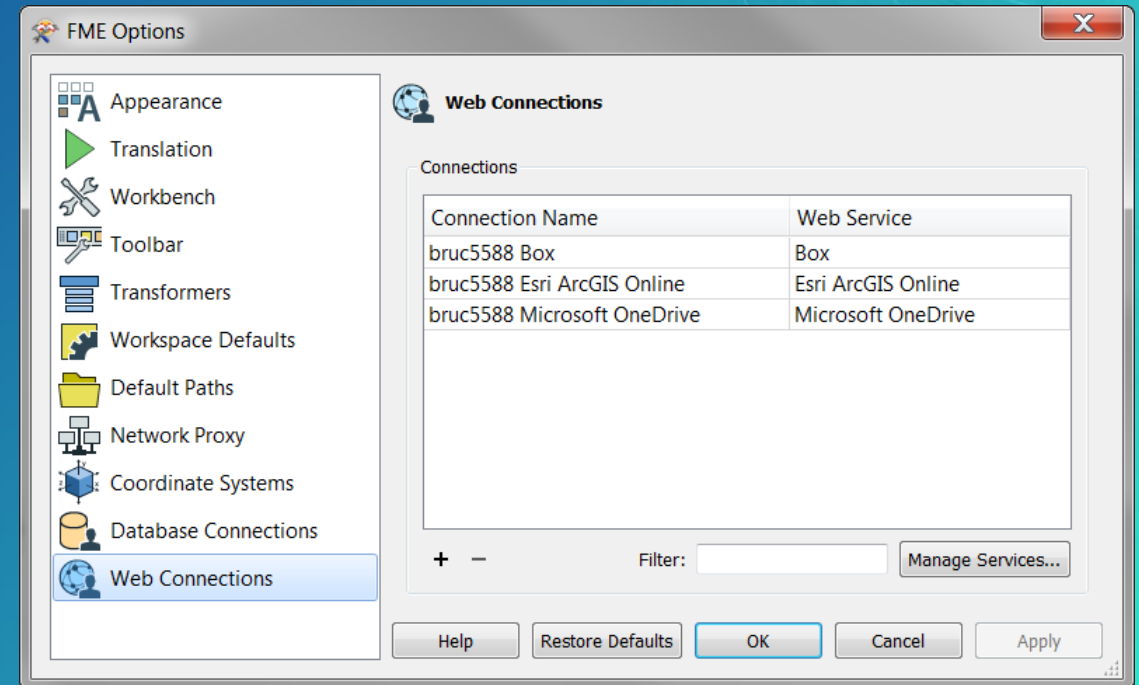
FME Options

Appearance
Translation
Workbench
Toolbar
Transformers
Workspace Defaults
Default Paths
Network Proxy
Coordinate Systems
Database Connections
Web Connections

Web Connections

Connections

| Connection Name | Web Service |
|---|---|
| bruc5588 Box | Box |
| bruc5588 Esri ArcGIS Online | Esri ArcGIS Online |
| bruc5588 Microsoft OneDrive | Microsoft OneDrive |

+ −
Filter:
Manage Services...

Help
Restore Defaults
OK
Cancel
Apply